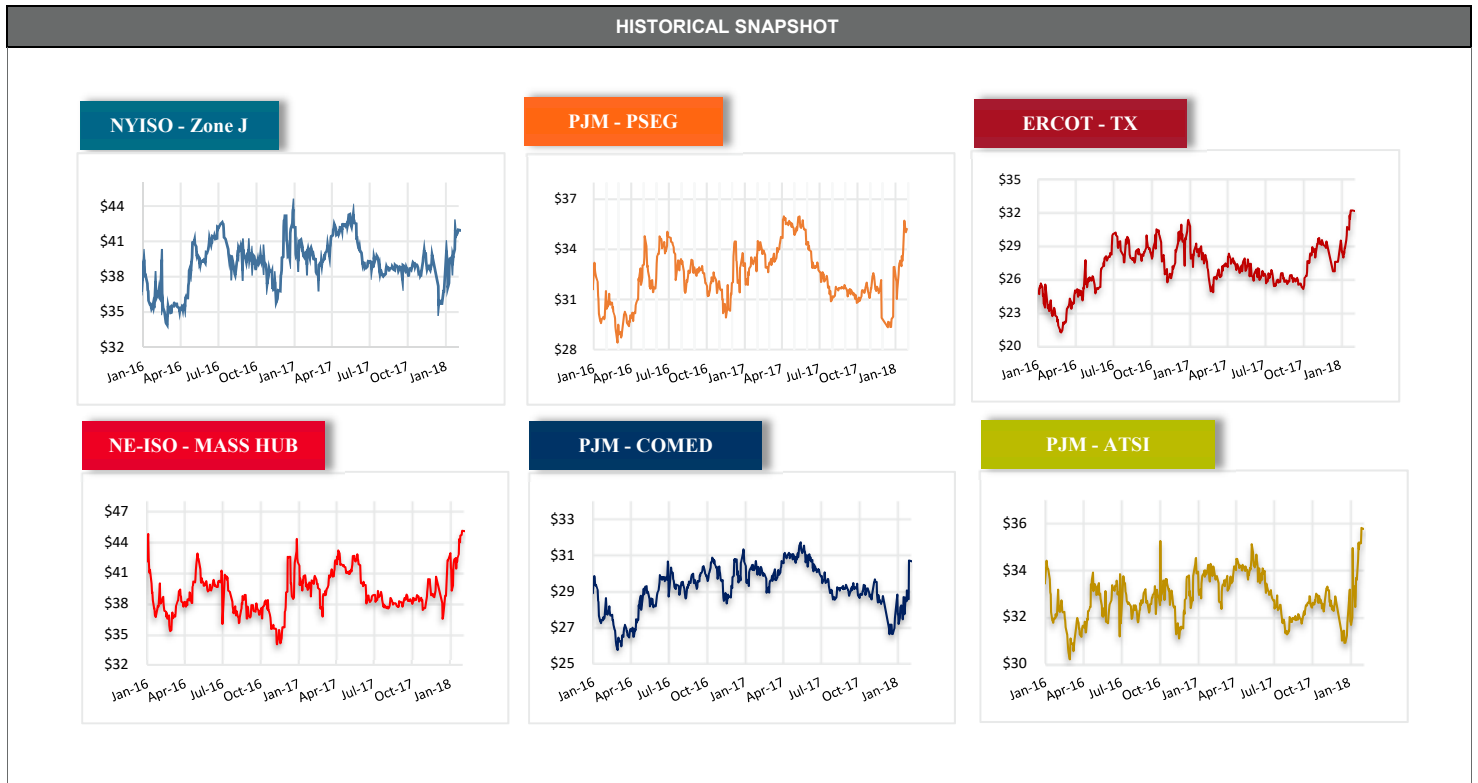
HISTORICAL SNAPSHOT

NYISO - Zone J

$44
$41
$38
$35
$32
Jan-16 Apr-16 Jul-16 Oct-16 Jan-17 Apr-17 Jul-17 Oct-17 Jan-18

PJM - PSEG

$37
$34
$31
$28
Jan-16 Apr-16 Jul-16 Oct-16 Jan-17 Apr-17 Jul-17 Oct-17 Jan-18

ERCOT - TX

$35
$32
$29
$26
$23
$20
Jan-16 Apr-16 Jul-16 Oct-16 Jan-17 Apr-17 Jul-17 Oct-17 Jan-18

NE-ISO - MASS HUB

$47
$44
$41
$38
$35
$32
Jan-16 Apr-16 Jul-16 Oct-16 Jan-17 Apr-17 Jul-17 Oct-17 Jan-18

PJM - COMED

$33
$31
$29
$27
$25
Jan-16 Apr-16 Jul-16 Oct-16 Jan-17 Apr-17 Jul-17 Oct-17 Jan-18

PJM - ATSI

$36
$34
$32
$30
Jan-16 Apr-16 Jul-16 Oct-16 Jan-17 Apr-17 Jul-17 Oct-17 Jan-18